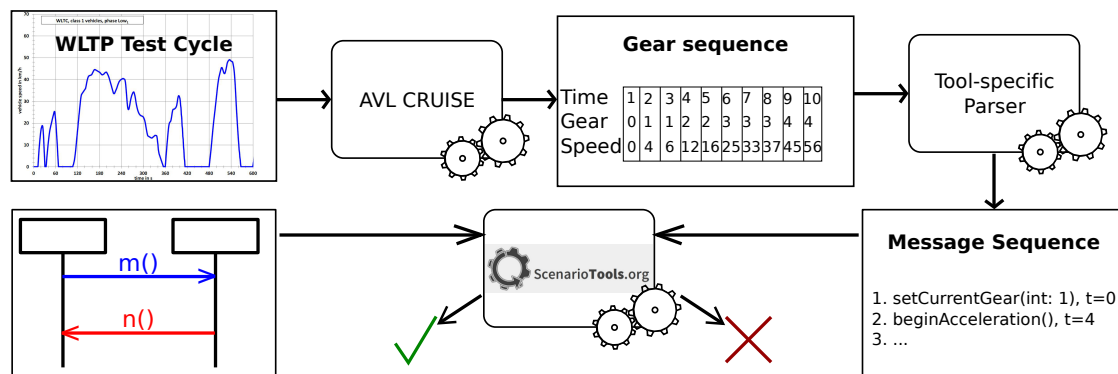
WLTC, class 1 vehicles, phase Low₁

WLTP Test Cycle

vehicle speed in km/h

0 10 20 30 40 50 60

0 60 120 180 240 300 360 420 480 540 600

time in s

AVL CRUISE

Gear sequence

| Time | 1 | 2 | 3 | 4 | 5 | 6 | 7 | 8 | 9 | 10 |
|---|---|---|---|---|---|---|---|---|---|---|
| Gear | 0 | 1 | 1 | 2 | 2 | 3 | 3 | 3 | 4 | 4 |
| Speed | 0 | 4 | 6 | 12 | 16 | 25 | 33 | 37 | 45 | 56 |

Tool-specific Parser

m()

n()

ScenarioTools.org

Message Sequence

1. setCurrentGear(int: 1), t=0
2. beginAcceleration(), t=4
3. ...